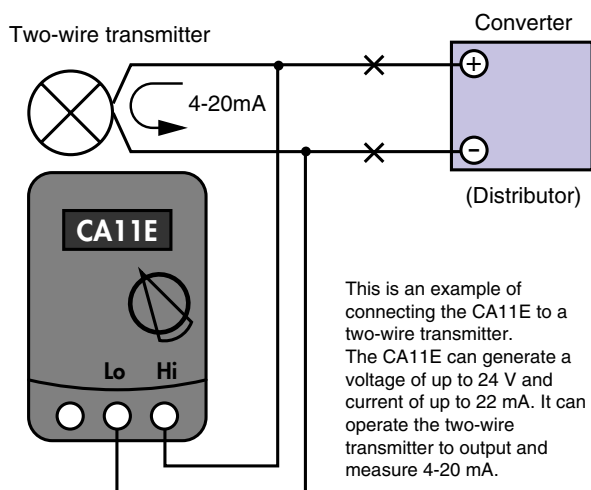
Two-wire transmitter

Converter

4-20mA

+

−

(Distributor)

CA11E

Lo

Hi

This is an example of connecting the CA11E to a two-wire transmitter.
The CA11E can generate a voltage of up to 24 V and current of up to 22 mA. It can operate the two-wire transmitter to output and measure 4-20 mA.